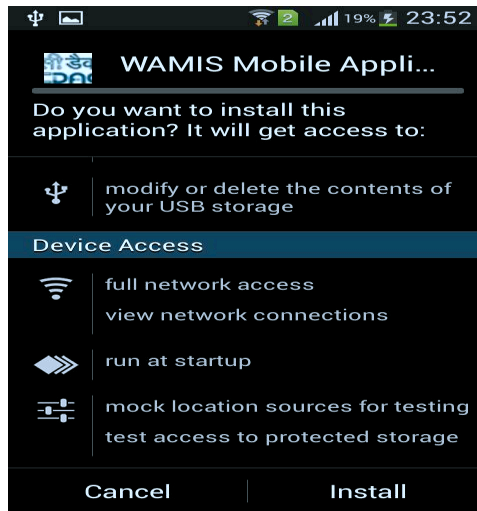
2 19% 23:52

WAMIS Mobile Appli...

Do you want to install this application? It will get access to:

modify or delete the contents of your USB storage

Device Access

full network access

view network connections

run at startup

mock location sources for testing

test access to protected storage

Cancel

Install